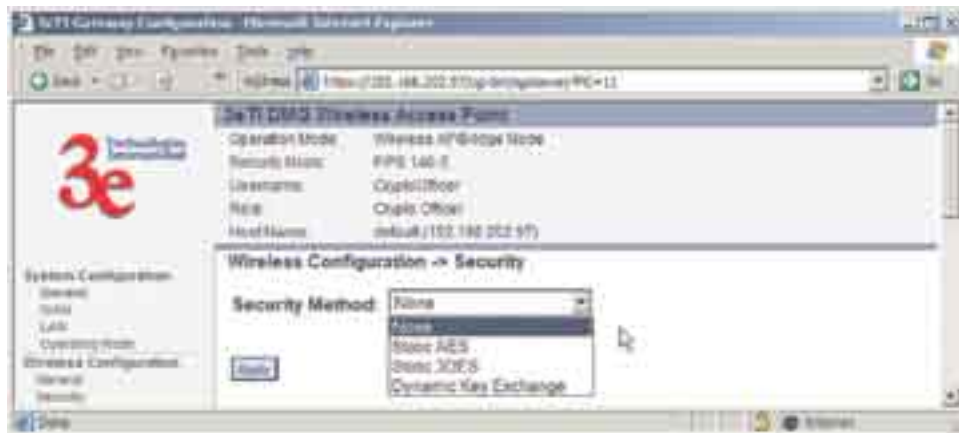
3eTI Gateway Configuration - Microsoft Internet Explorer

File Edit View Favorites Tools Help

Back Address https://192.168.202.97/cgi-bin/sgiserver?PG=11 Go

3eTI DMG Wireless Access Point

Operation Mode: Wireless AP/Bridge Mode
Security Mode: FIPS 140-2
Username: CryptoOfficer
Role: Crypto Officer
Host Name: default (192.168.202.97)

Technologies International

System Configuration
General
SNMP
LAN
Operating Mode
Wireless Configuration
General
Security

Wireless Configuration -> Security

Security Method: None

None
Static AES
Static 3DES
Dynamic Key Exchange

Apply

Done Internet